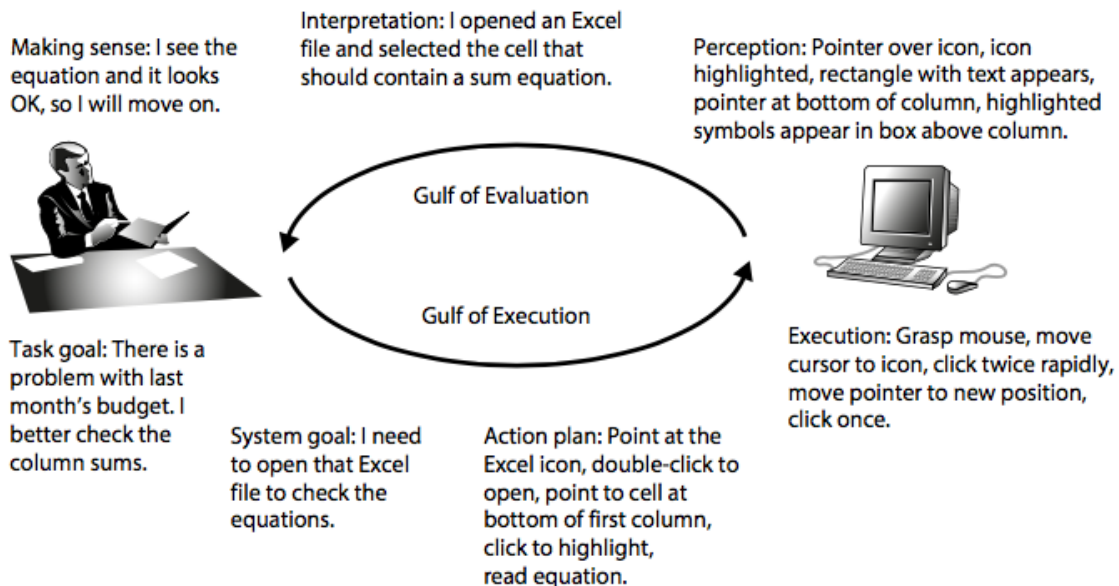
Interpretation: I opened an Excel file and selected the cell that should contain a sum equation.

Making sense: I see the equation and it looks OK, so I will move on.

Perception: Pointer over icon, icon highlighted, rectangle with text appears, pointer at bottom of column, highlighted symbols appear in box above column.

Gulf of Evaluation

Gulf of Execution

Task goal: There is a problem with last month's budget. I better check the column sums.

System goal: I need to open that Excel file to check the equations.

Action plan: Point at the Excel icon, double-click to open, point to cell at bottom of first column, click to highlight, read equation.

Execution: Grasp mouse, move cursor to icon, click twice rapidly, move pointer to new position, click once.